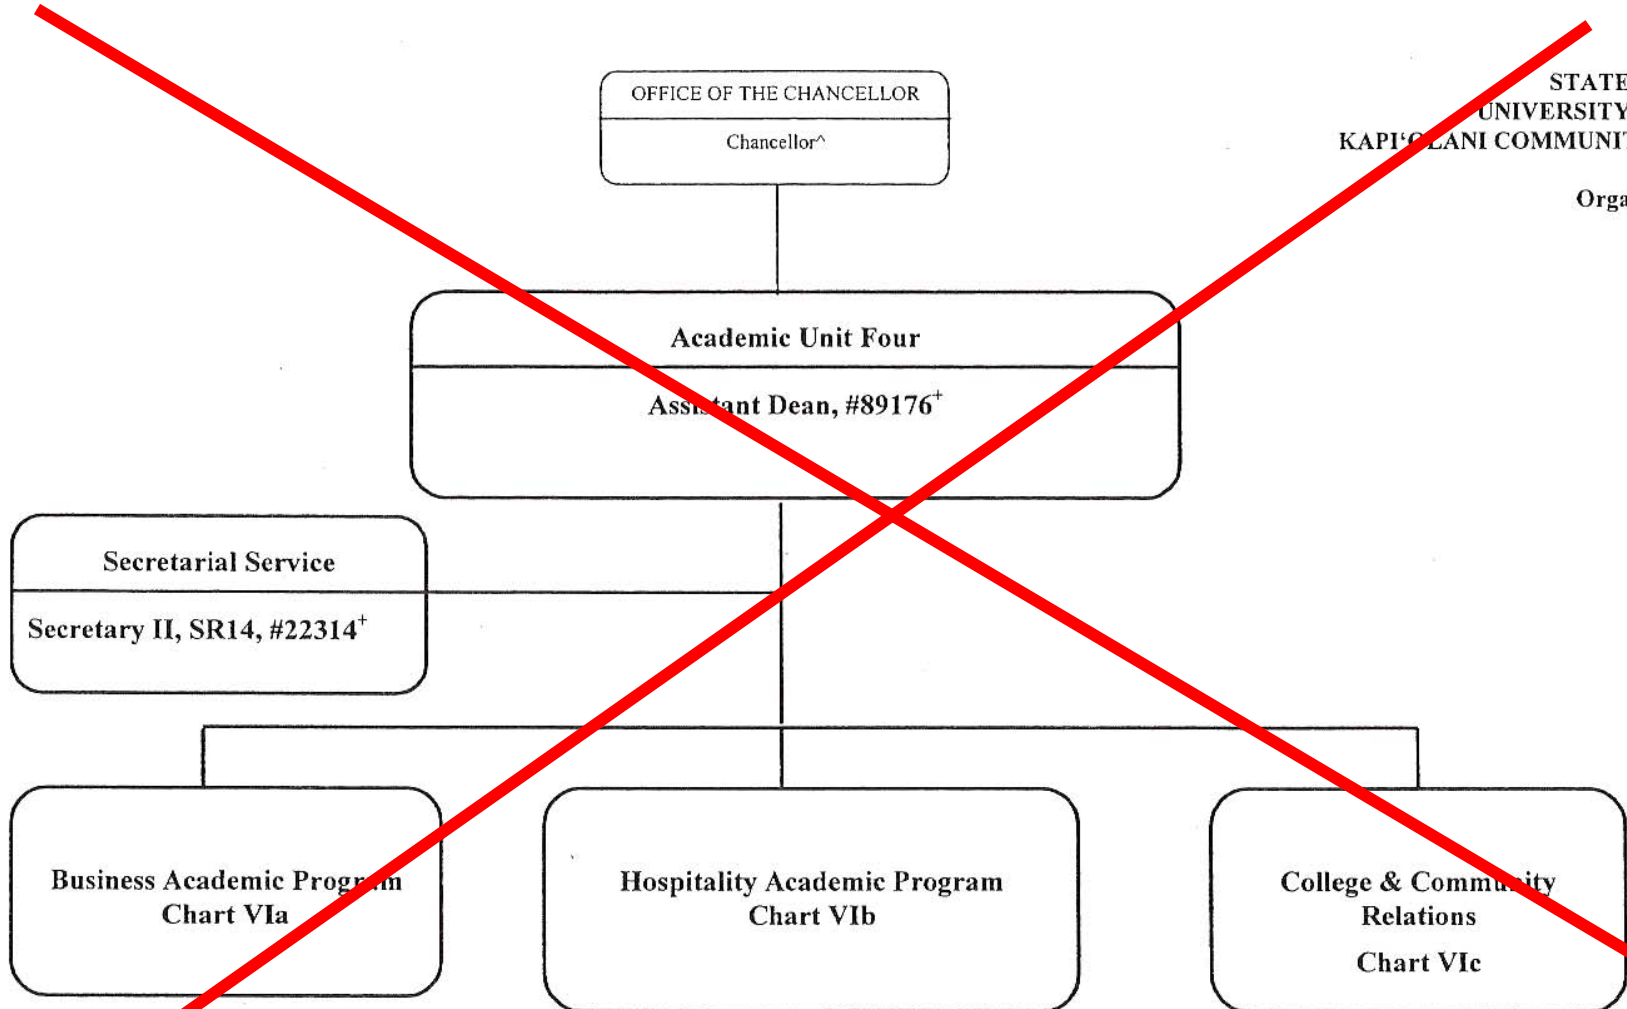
STATE
UNIVERSITY
KAPI'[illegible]LANI COMMUNI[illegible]

Orga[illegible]

OFFICE OF THE CHANCELLOR

Chancellor^

Academic Unit Four

Ass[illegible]tant Dean, #89176$^+$

Secretarial Service

Secretary II, SR14, #22314$^+$

Business Academic Prog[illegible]m
Chart VIa

Hospitality Academic Program
Chart VIb

College & Comm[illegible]ity
Relations

Chart VIc